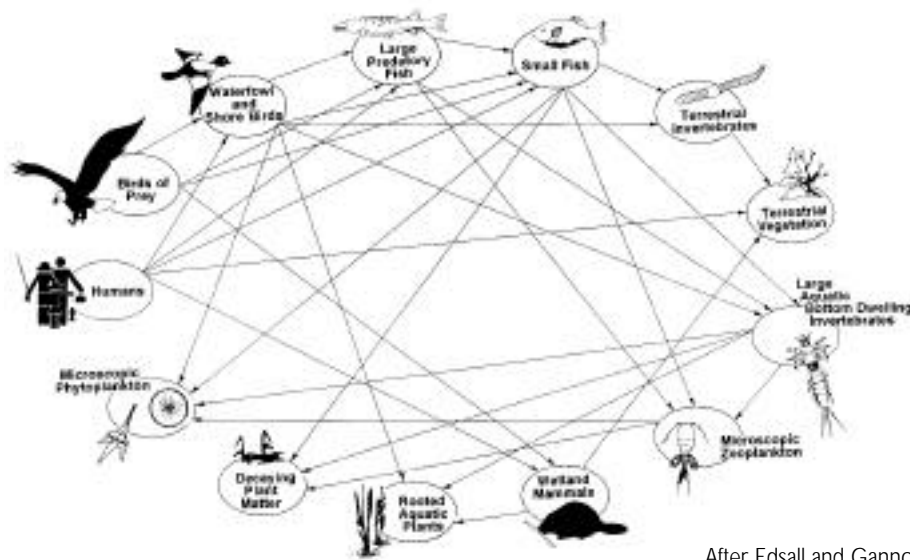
Large Predatory Fish

Small Fish

Waterfowl and Shore Birds

Terrestrial Invertebrates

Birds of Prey

Terrestrial Vegetation

Humans

Large Aquatic Bottom Dwelling Invertebrates

Microscopic Phytoplankton

Microscopic Zooplankton

Decaying Plant Matter

Rooted Aquatic Plants

Wetland Mammals

After Edsall and Gannc